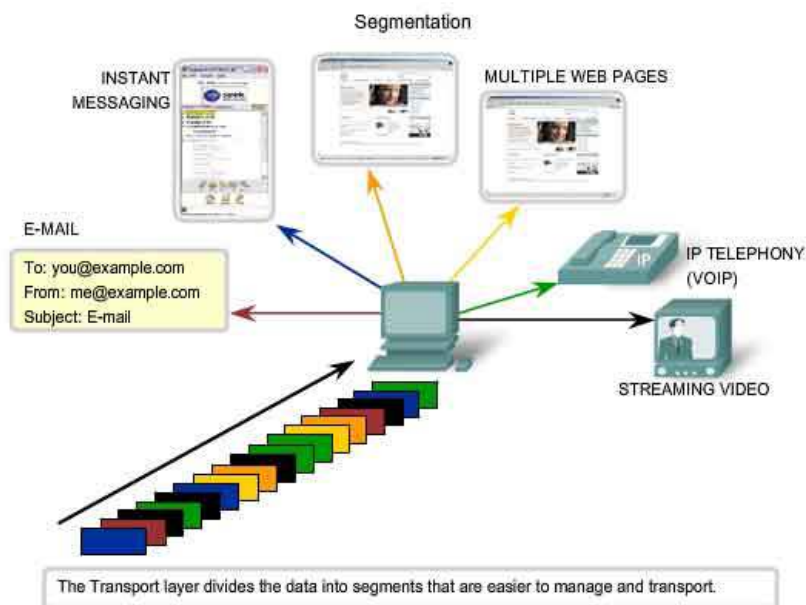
Segmentation

INSTANT MESSAGING

MULTIPLE WEB PAGES

E-MAIL

To: you@example.com
From: me@example.com
Subject: E-mail

IP

IP TELEPHONY (VOIP)

STREAMING VIDEO

The Transport layer divides the data into segments that are easier to manage and transport.